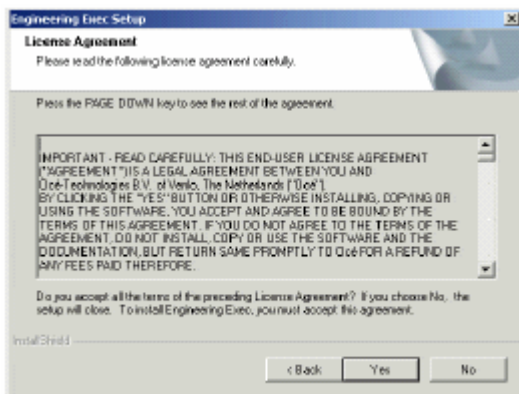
Engineering Exec Setup

License Agreement
Please read the following license agreement carefully.

Press the PAGE DOWN key to see the rest of the agreement.

IMPORTANT - READ CAREFULLY: THIS END-USER LICENSE AGREEMENT ("AGREEMENT") IS A LEGAL AGREEMENT BETWEEN YOU AND Océ-Technologies B.V. of Venlo, The Netherlands ("Océ").
BY CLICKING THE "YES" BUTTON OR OTHERWISE INSTALLING, COPYING OR USING THE SOFTWARE, YOU ACCEPT AND AGREE TO BE BOUND BY THE TERMS OF THIS AGREEMENT. IF YOU DO NOT AGREE TO THE TERMS OF THE AGREEMENT, DO NOT INSTALL, COPY OR USE THE SOFTWARE AND THE DOCUMENTATION, BUT RETURN SAME PROMPTLY TO Océ FOR A REFUND OF ANY FEES PAID THEREFORE.

Do you accept all the terms of the preceding License Agreement? If you choose No, the setup will close. To install Engineering Exec, you must accept this agreement.

InstallShield

< Back Yes No